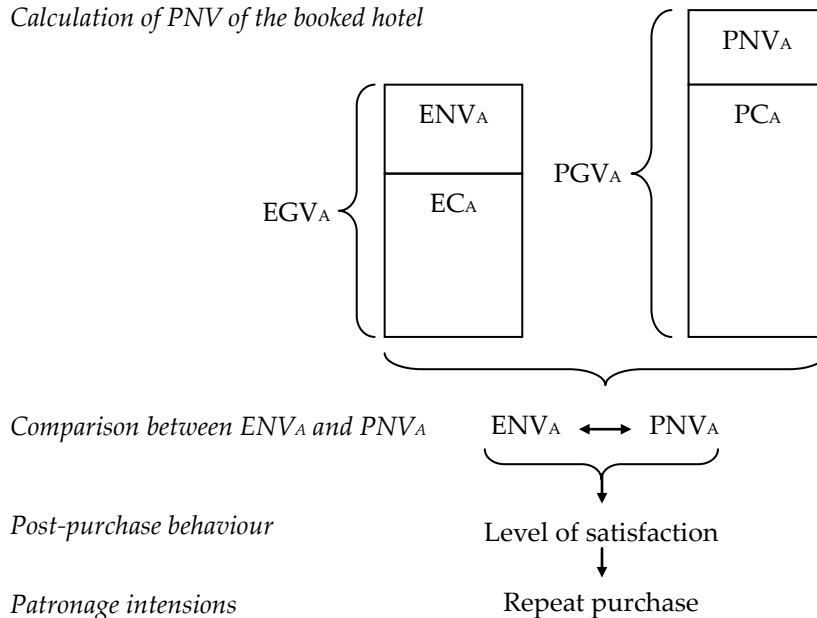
Calculation of PNV of the booked hotel

PNV$_A$

PC$_A$

ENV$_A$

EC$_A$

PGV$_A$

EGV$_A$

Comparison between ENV$_A$ and PNV$_A$

ENV$_A$ ⟷ PNV$_A$

Post-purchase behaviour

Level of satisfaction

Patronage intensions

Repeat purchase